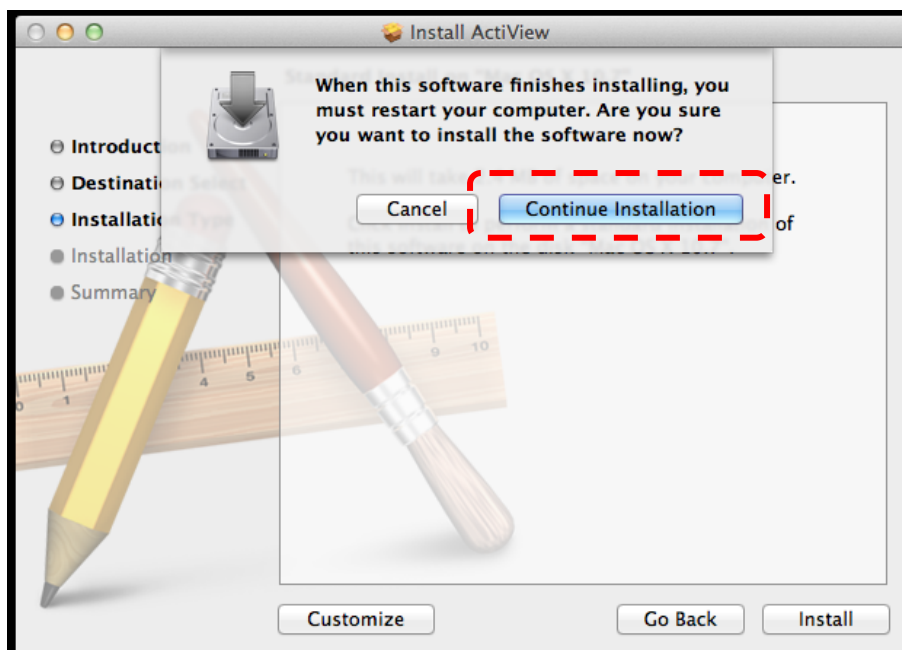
Install ActiView

When this software finishes installing, you must restart your computer. Are you sure you want to install the software now?

Cancel

Continue Installation

Introduction
Destination Select
Installation Type
Installation
Summary

Standard Install on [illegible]

This will take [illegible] er.

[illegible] of this software on the disk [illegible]

1 2 3 4 5 6 7 8 9 10

Customize

Go Back

Install